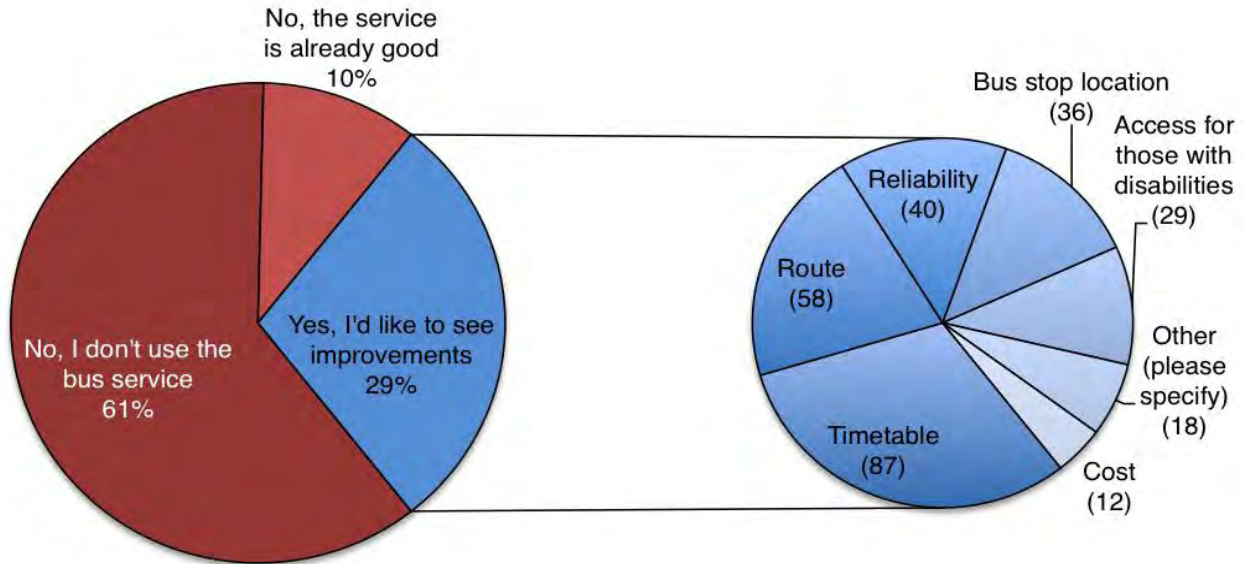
No, the service is already good
10%

No, I don't use the bus service
61%

Yes, I'd like to see improvements
29%

Bus stop location
(36)

Access for those with disabilities
(29)

Reliability
(40)

Route
(58)

Other (please specify)
(18)

Timetable
(87)

Cost
(12)